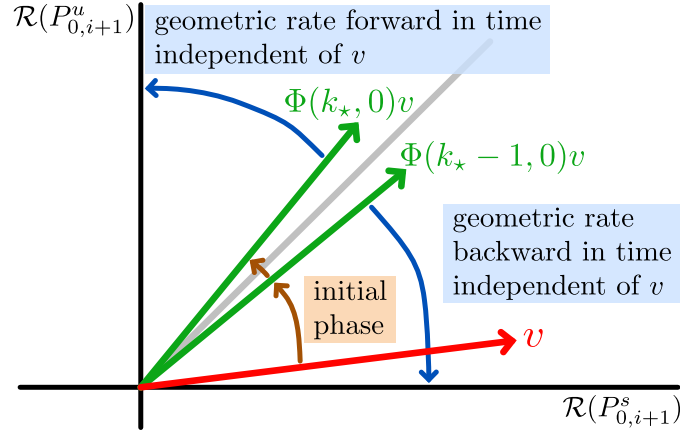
$\mathcal{R}(P^u_{0,i+1})$

geometric rate forward in time independent of $v$

$\Phi(k_\star, 0)v$

$\Phi(k_\star - 1, 0)v$

geometric rate backward in time independent of $v$

initial phase

$v$

$\mathcal{R}(P^s_{0,i+1})$